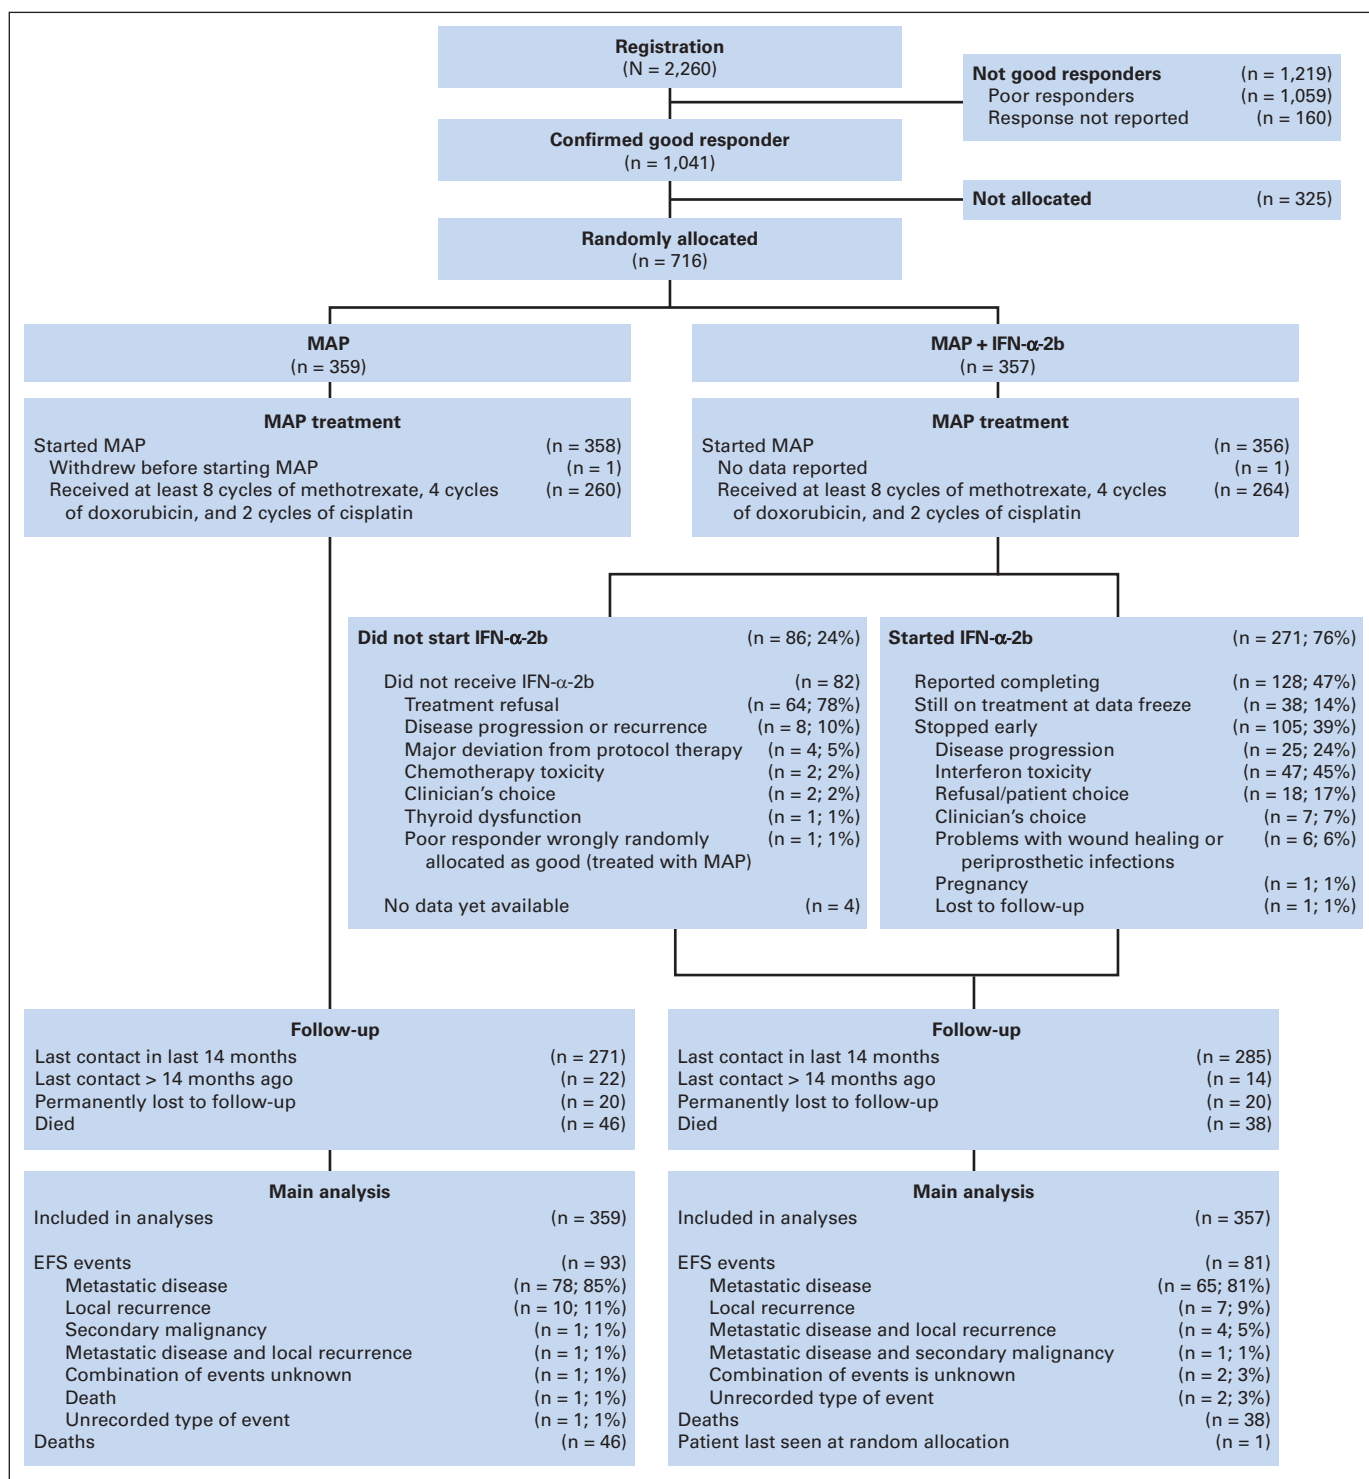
Registration
(N = 2,260)

Not good responders (n = 1,219)
Poor responders (n = 1,059)
Response not reported (n = 160)

Confirmed good responder
(n = 1,041)

Not allocated (n = 325)

Randomly allocated
(n = 716)

MAP
(n = 359)

MAP + IFN-α-2b
(n = 357)

MAP treatment
Started MAP (n = 358)
Withdrew before starting MAP (n = 1)
Received at least 8 cycles of methotrexate, 4 cycles of doxorubicin, and 2 cycles of cisplatin (n = 260)

MAP treatment
Started MAP (n = 356)
No data reported (n = 1)
Received at least 8 cycles of methotrexate, 4 cycles of doxorubicin, and 2 cycles of cisplatin (n = 264)

Did not start IFN-α-2b (n = 86; 24%)

Did not receive IFN-α-2b (n = 82)
Treatment refusal (n = 64; 78%)
Disease progression or recurrence (n = 8; 10%)
Major deviation from protocol therapy (n = 4; 5%)
Chemotherapy toxicity (n = 2; 2%)
Clinician's choice (n = 2; 2%)
Thyroid dysfunction (n = 1; 1%)
Poor responder wrongly randomly allocated as good (treated with MAP) (n = 1; 1%)

No data yet available (n = 4)

Started IFN-α-2b (n = 271; 76%)

Reported completing (n = 128; 47%)
Still on treatment at data freeze (n = 38; 14%)
Stopped early (n = 105; 39%)
Disease progression (n = 25; 24%)
Interferon toxicity (n = 47; 45%)
Refusal/patient choice (n = 18; 17%)
Clinician's choice (n = 7; 7%)
Problems with wound healing or periprosthetic infections (n = 6; 6%)
Pregnancy (n = 1; 1%)
Lost to follow-up (n = 1; 1%)

Follow-up
Last contact in last 14 months (n = 271)
Last contact > 14 months ago (n = 22)
Permanently lost to follow-up (n = 20)
Died (n = 46)

Follow-up
Last contact in last 14 months (n = 285)
Last contact > 14 months ago (n = 14)
Permanently lost to follow-up (n = 20)
Died (n = 38)

Main analysis
Included in analyses (n = 359)

EFS events (n = 93)
Metastatic disease (n = 78; 85%)
Local recurrence (n = 10; 11%)
Secondary malignancy (n = 1; 1%)
Metastatic disease and local recurrence (n = 1; 1%)
Combination of events unknown (n = 1; 1%)
Death (n = 1; 1%)
Unrecorded type of event (n = 1; 1%)
Deaths (n = 46)

Main analysis
Included in analyses (n = 357)

EFS events (n = 81)
Metastatic disease (n = 65; 81%)
Local recurrence (n = 7; 9%)
Metastatic disease and local recurrence (n = 4; 5%)
Metastatic disease and secondary malignancy (n = 1; 1%)
Combination of events is unknown (n = 2; 3%)
Unrecorded type of event (n = 2; 3%)
Deaths (n = 38)
Patient last seen at random allocation (n = 1)